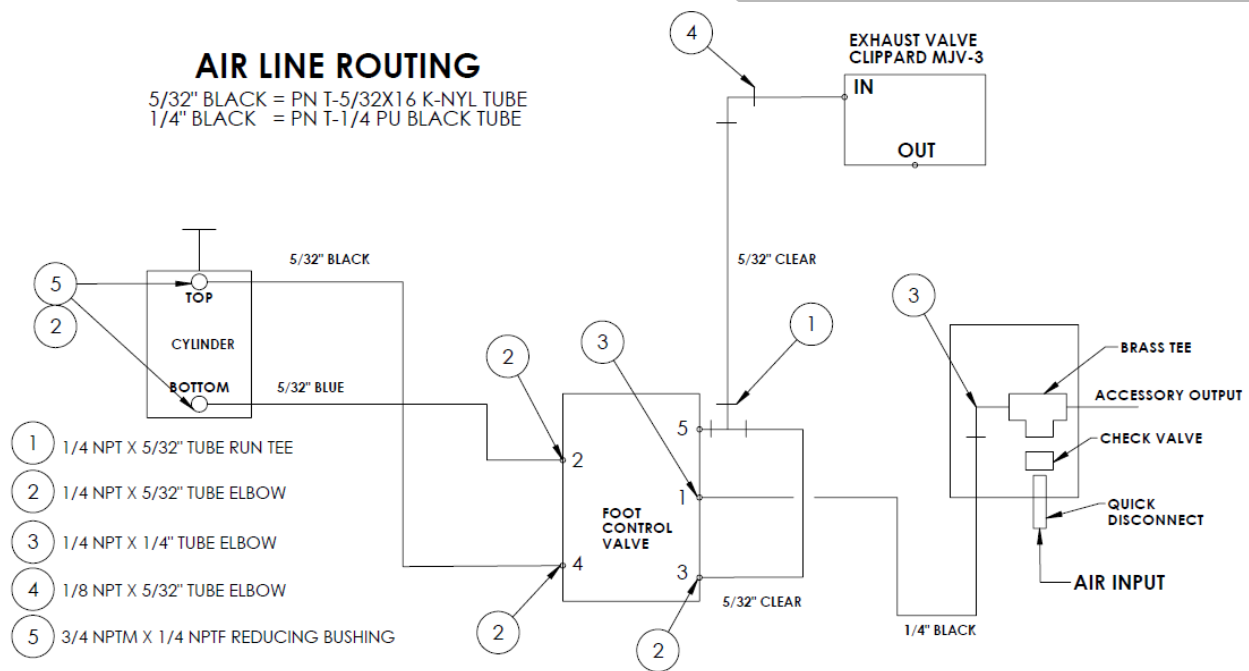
AIR LINE ROUTING
5/32" BLACK = PN T-5/32X16 K-NYL TUBE
1/4" BLACK = PN T-1/4 PU BLACK TUBE

4

EXHAUST VALVE
CLIPPARD MJV-3
IN
OUT

5/32" CLEAR

5
2
TOP
CYLINDER
BOTTOM

5/32" BLACK
5/32" BLUE

2
3
1
3

BRASS TEE
ACCESSORY OUTPUT
CHECK VALVE
QUICK DISCONNECT
AIR INPUT

5
2
1
4
3
FOOT CONTROL VALVE

5/32" CLEAR
1/4" BLACK

2
2

1 1/4 NPT X 5/32" TUBE RUN TEE
2 1/4 NPT X 5/32" TUBE ELBOW
3 1/4 NPT X 1/4" TUBE ELBOW
4 1/8 NPT X 5/32" TUBE ELBOW
5 3/4 NPTM X 1/4 NPTF REDUCING BUSHING